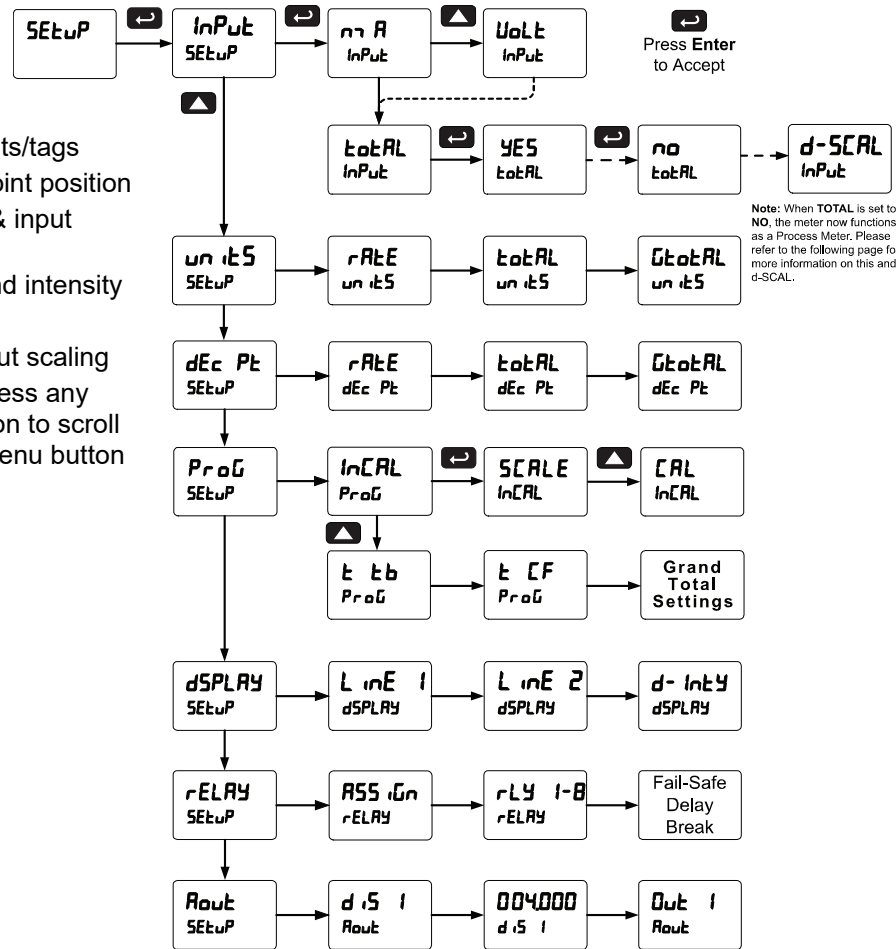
SEtuP

InPut
SEtuP

mA
InPut

VoLt
InPut

Press **Enter** to Accept

ts/tags
oint position
& input

nd intensity

ut scaling
ess any
on to scroll
enu button

totAL
InPut

YES
totAL

no
totAL

d-SCAL
InPut

**Note:** When **TOTAL** is set to **NO**, the meter now functions as a Process Meter. Please refer to the following page fo more information on this and d-SCAL.

unitS
SEtuP

rAtE
unitS

totAL
unitS

GtotAL
unitS

dEc Pt
SEtuP

rAtE
dEc Pt

totAL
dEc Pt

GtotAL
dEc Pt

ProG
SEtuP

InCAL
ProG

SCALE
InCAL

CAL
InCAL

t tb
ProG

t CF
ProG

Grand Total Settings

dSPLAY
SEtuP

LinE 1
dSPLAY

LinE 2
dSPLAY

d-IntY
dSPLAY

rELAY
SEtuP

ASSiGn
rELAY

rLY 1-8
rELAY

Fail-Safe
Delay
Break

Aout
SEtuP

diS 1
Aout

004.000
diS 1

Out 1
Aout